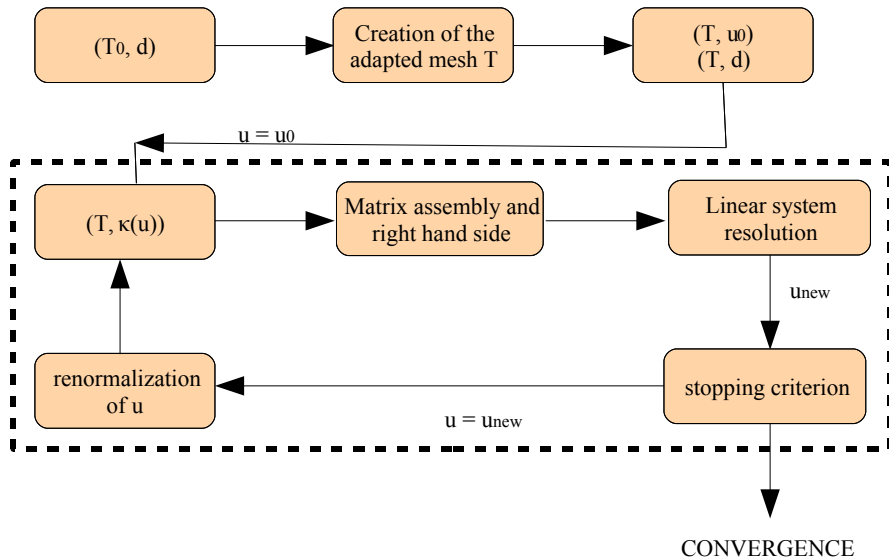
$(T_0, d)$

Creation of the adapted mesh T

$(T, u_0)$
$(T, d)$

$u = u_0$

$(T, \kappa(u))$

Matrix assembly and right hand side

Linear system resolution

$u_{new}$

stopping criterion

renormalization of u

$u = u_{new}$

CONVERGENCE